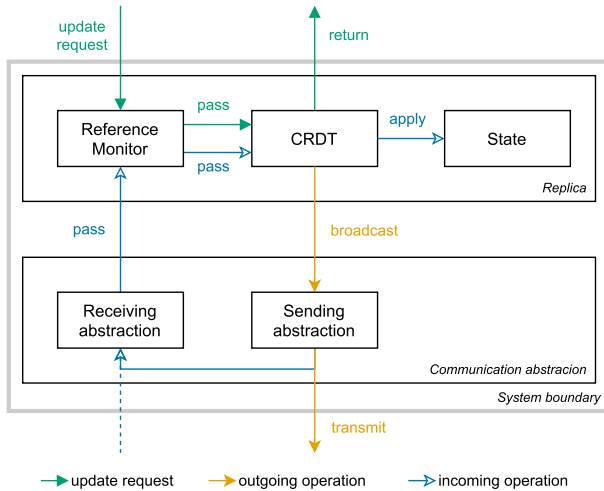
update request

return

pass

Reference Monitor

CRDT

apply

State

pass

Replica

pass

broadcast

Receiving abstraction

Sending abstraction

Communication abstracion

System boundary

transmit

update request

outgoing operation

incoming operation